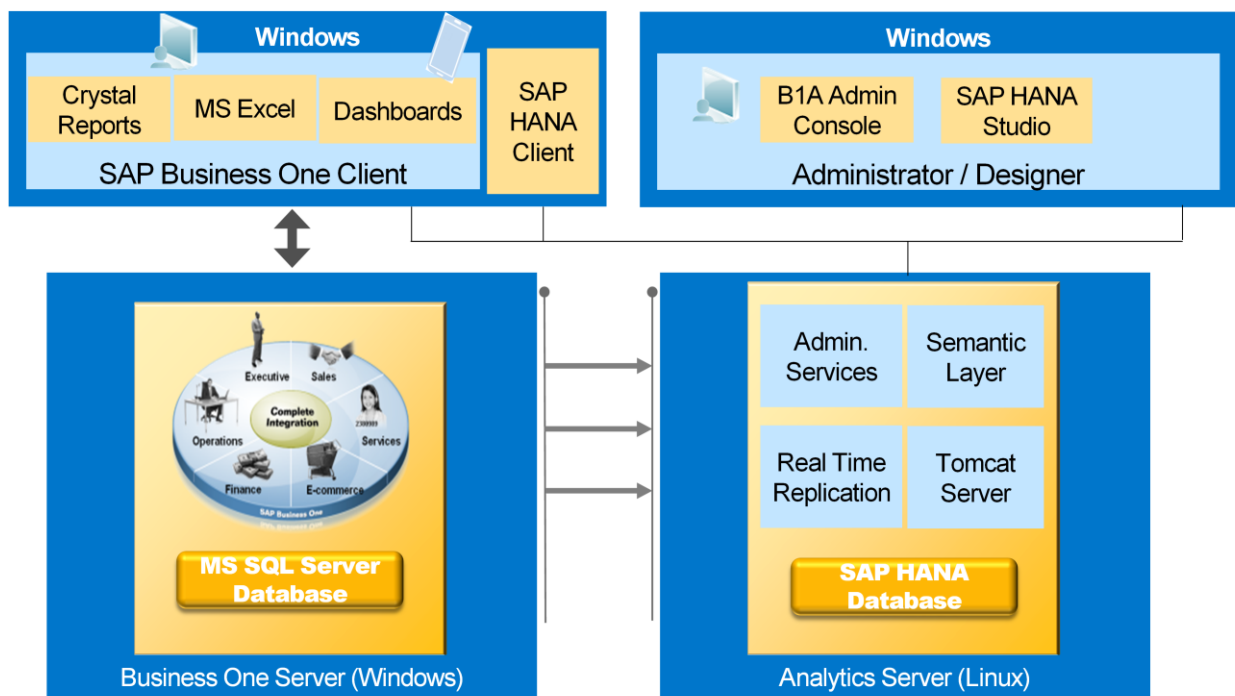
Windows

Crystal Reports

MS Excel

Dashboards

SAP Business One Client

SAP HANA Client

Windows

B1A Admin Console

SAP HANA Studio

Administrator / Designer

Executive

Sales

Complete Integration

Operations

Services

Finance

E-commerce

SAP Business One

MS SQL Server Database

Business One Server (Windows)

Admin. Services

Semantic Layer

Real Time Replication

Tomcat Server

SAP HANA Database

Analytics Server (Linux)